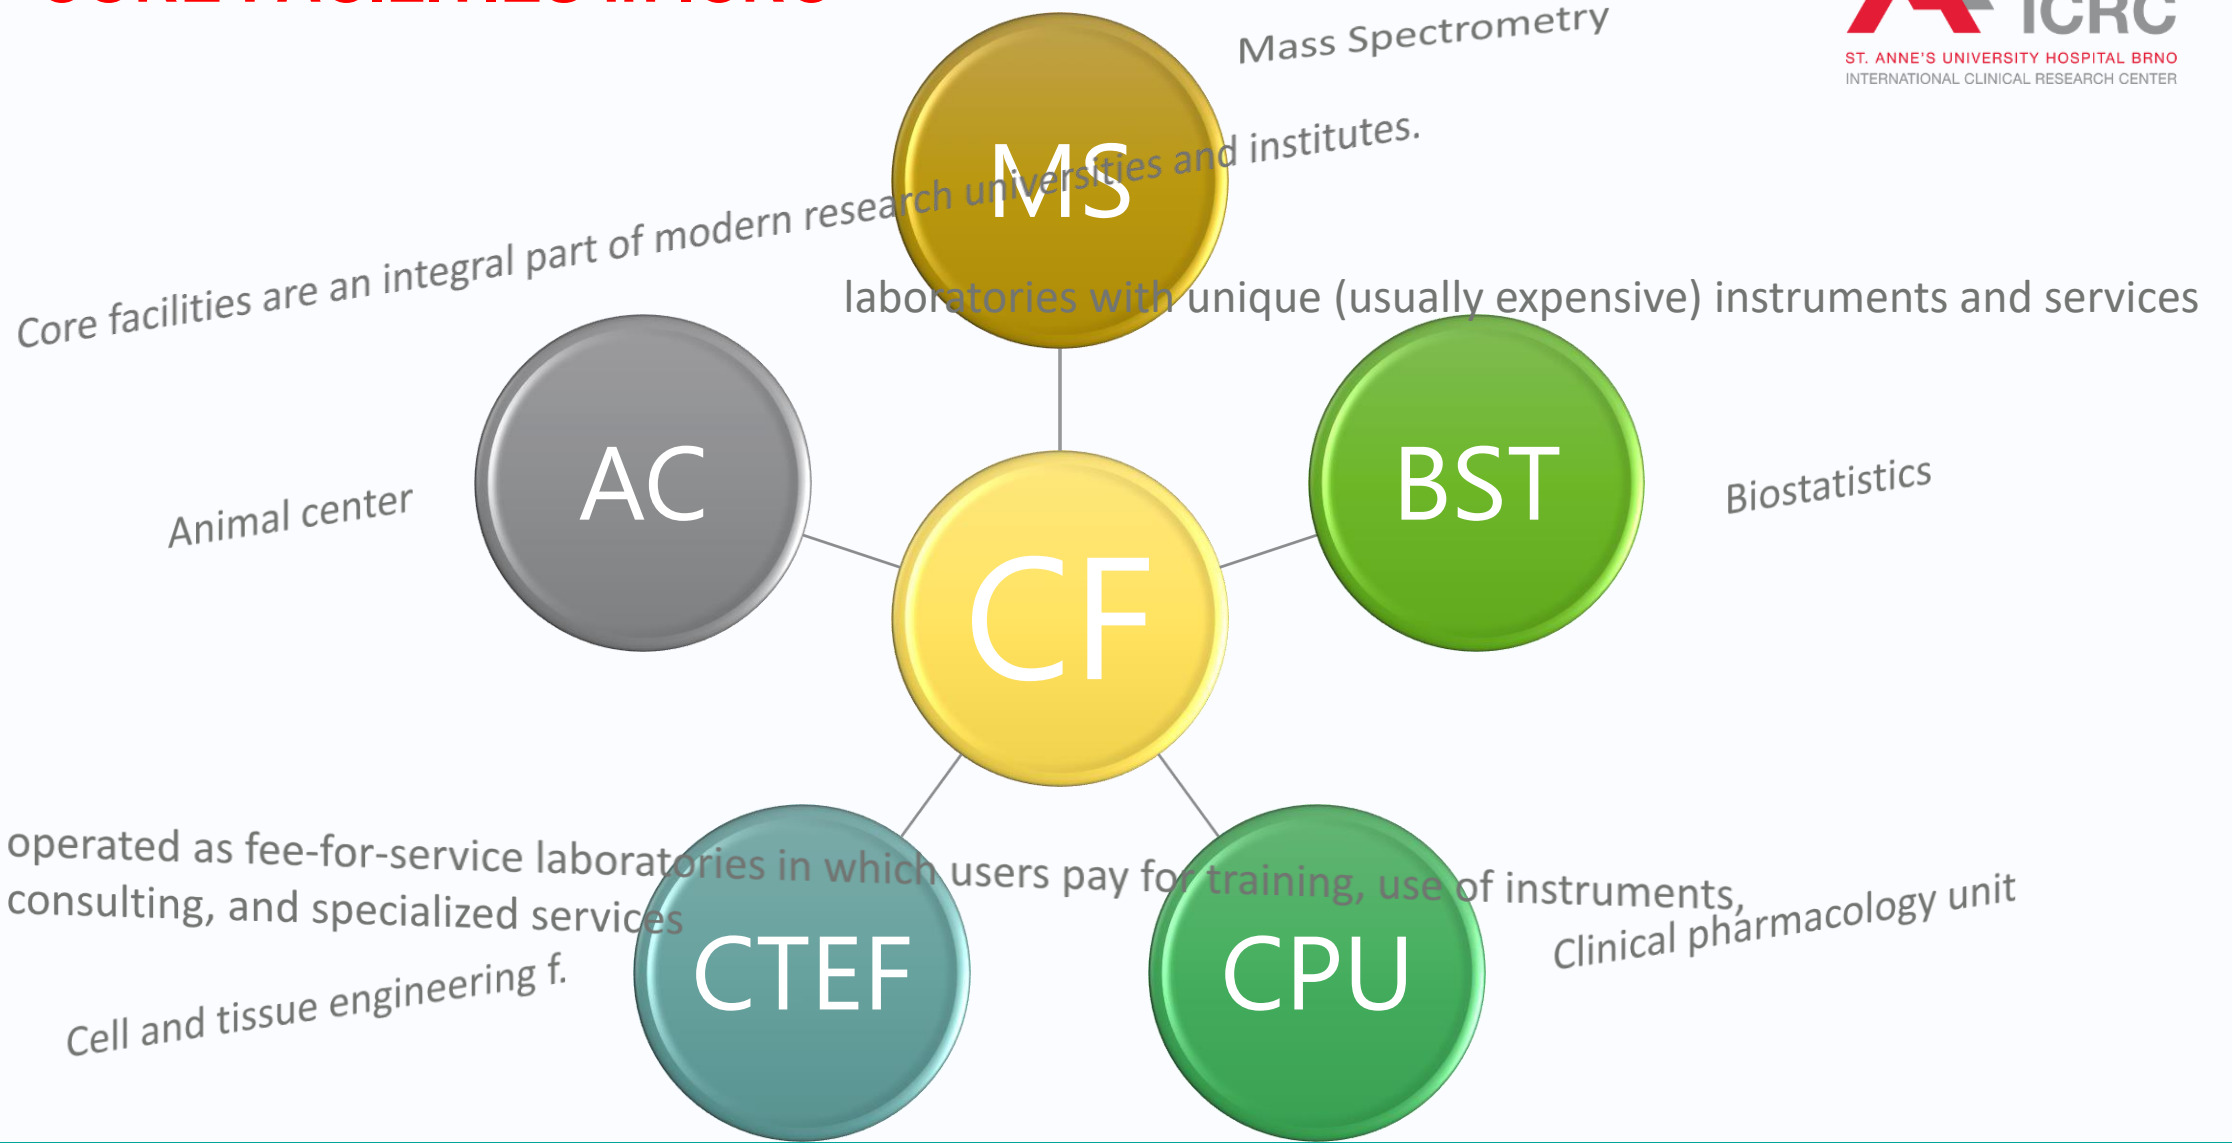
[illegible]

ICRC
ST. ANNE'S UNIVERSITY HOSPITAL BRNO
INTERNATIONAL CLINICAL RESEARCH CENTER

Mass Spectrometry

MS

Core facilities are an integral part of modern research universities and institutes.

laboratories with unique (usually expensive) instruments and services

AC

Animal center

CF

BST

Biostatistics

operated as fee-for-service laboratories in which users pay for training, use of instruments, consulting, and specialized services

Clinical pharmacology unit

CTEF

CPU

Cell and tissue engineering f.